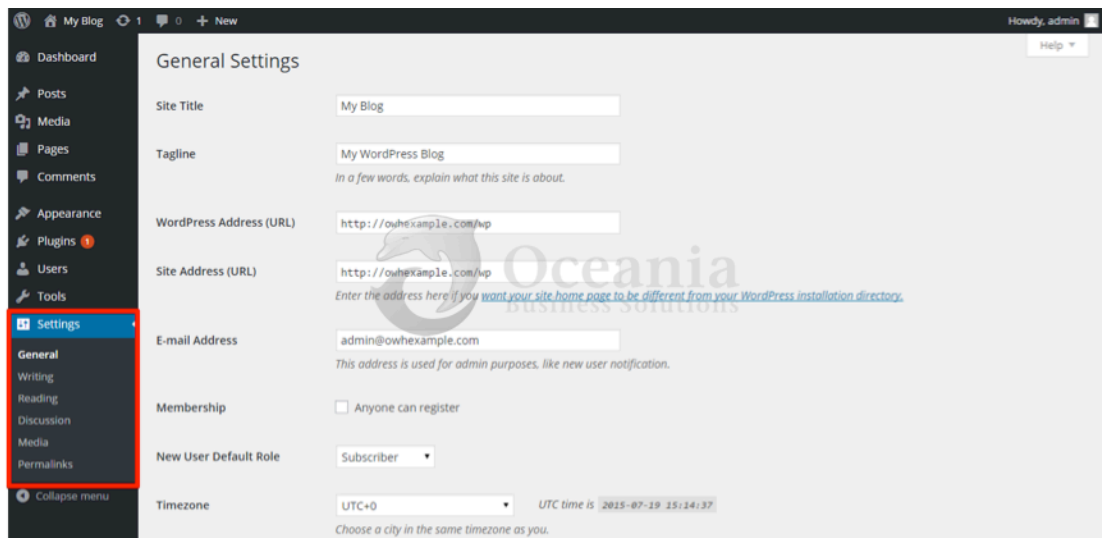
My Blog 1 0 + New
Howdy, admin
Help ▼

Dashboard
Posts
Media
Pages
Comments
Appearance
Plugins 1
Users
Tools
Settings
General
Writing
Reading
Discussion
Media
Permalinks
Collapse menu

General Settings

Site Title
My Blog

Tagline
My WordPress Blog
In a few words, explain what this site is about.

WordPress Address (URL)
http://owhexample.com/wp

Site Address (URL)
http://owhexample.com/wp
Enter the address here if you want your site home page to be different from your WordPress installation directory.

Oceania
Business Solutions

E-mail Address
admin@owhexample.com
This address is used for admin purposes, like new user notification.

Membership
Anyone can register

New User Default Role
Subscriber

Timezone
UTC+0
UTC time is 2015-07-19 15:14:37
Choose a city in the same timezone as you.